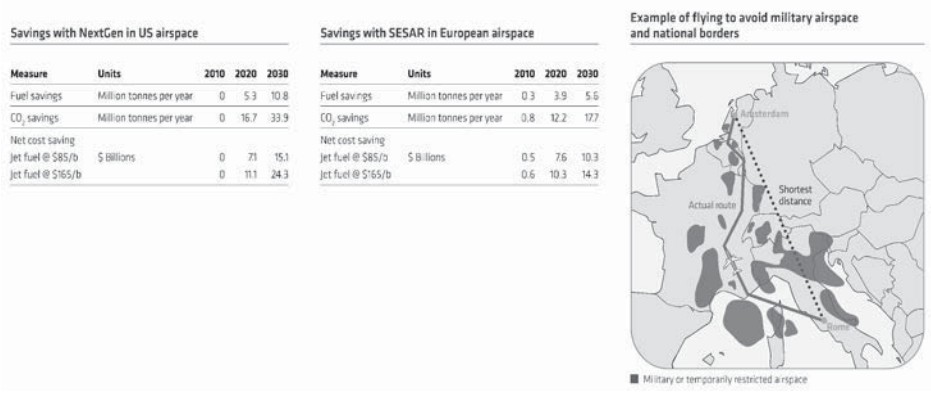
Savings with NextGen in US airspace

| Measure | Units | 2010 | 2020 | 2030 |
|---|---|---|---|---|
| Fuel savings | Million tonnes per year | 0 | 5.3 | 10.8 |
| $CO_2$ savings | Million tonnes per year | 0 | 16.7 | 33.9 |
| Net cost saving | | | | |
| Jet fuel @ \$85/b | \$ Billions | 0 | 7.1 | 15.1 |
| Jet fuel @ \$165/b | | 0 | 11.1 | 24.3 |

Savings with SESAR in European airspace

| Measure | Units | 2010 | 2020 | 2030 |
|---|---|---|---|---|
| Fuel savings | Million tonnes per year | 0.3 | 3.9 | 5.6 |
| $CO_2$ savings | Million tonnes per year | 0.8 | 12.2 | 17.7 |
| Net cost saving | | | | |
| Jet fuel @ \$85/b | \$ Billions | 0.5 | 7.6 | 10.3 |
| Jet fuel @ \$165/b | | 0.6 | 10.3 | 14.3 |

Example of flying to avoid military airspace and national borders

Amsterdam

Shortest distance

Actual route

Rome

Military or temporarily restricted airspace